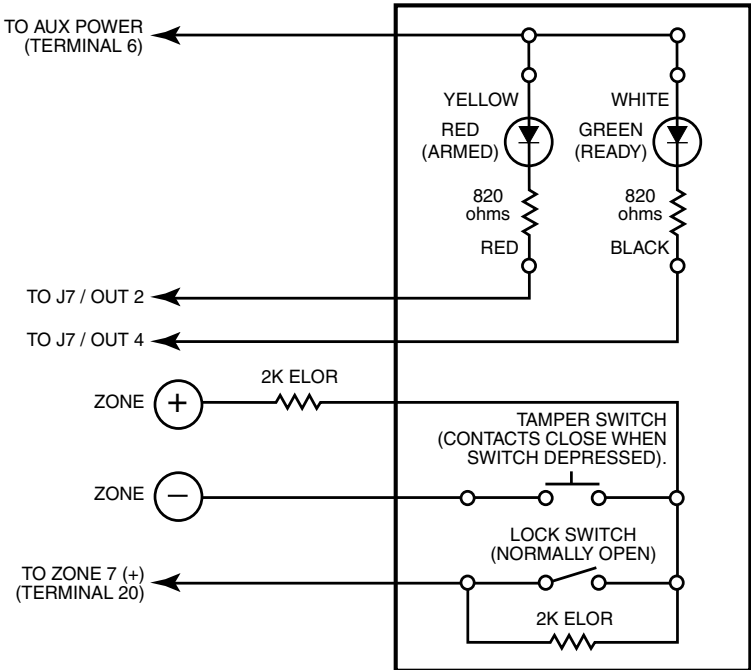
TO AUX POWER (TERMINAL 6)

YELLOW

RED (ARMED)

820 ohms

RED

WHITE

GREEN (READY)

820 ohms

BLACK

TO J7 / OUT 2

TO J7 / OUT 4

ZONE +

2K ELOR

TAMPER SWITCH (CONTACTS CLOSE WHEN SWITCH DEPRESSED).

ZONE –

LOCK SWITCH (NORMALLY OPEN)

TO ZONE 7 (+) (TERMINAL 20)

2K ELOR